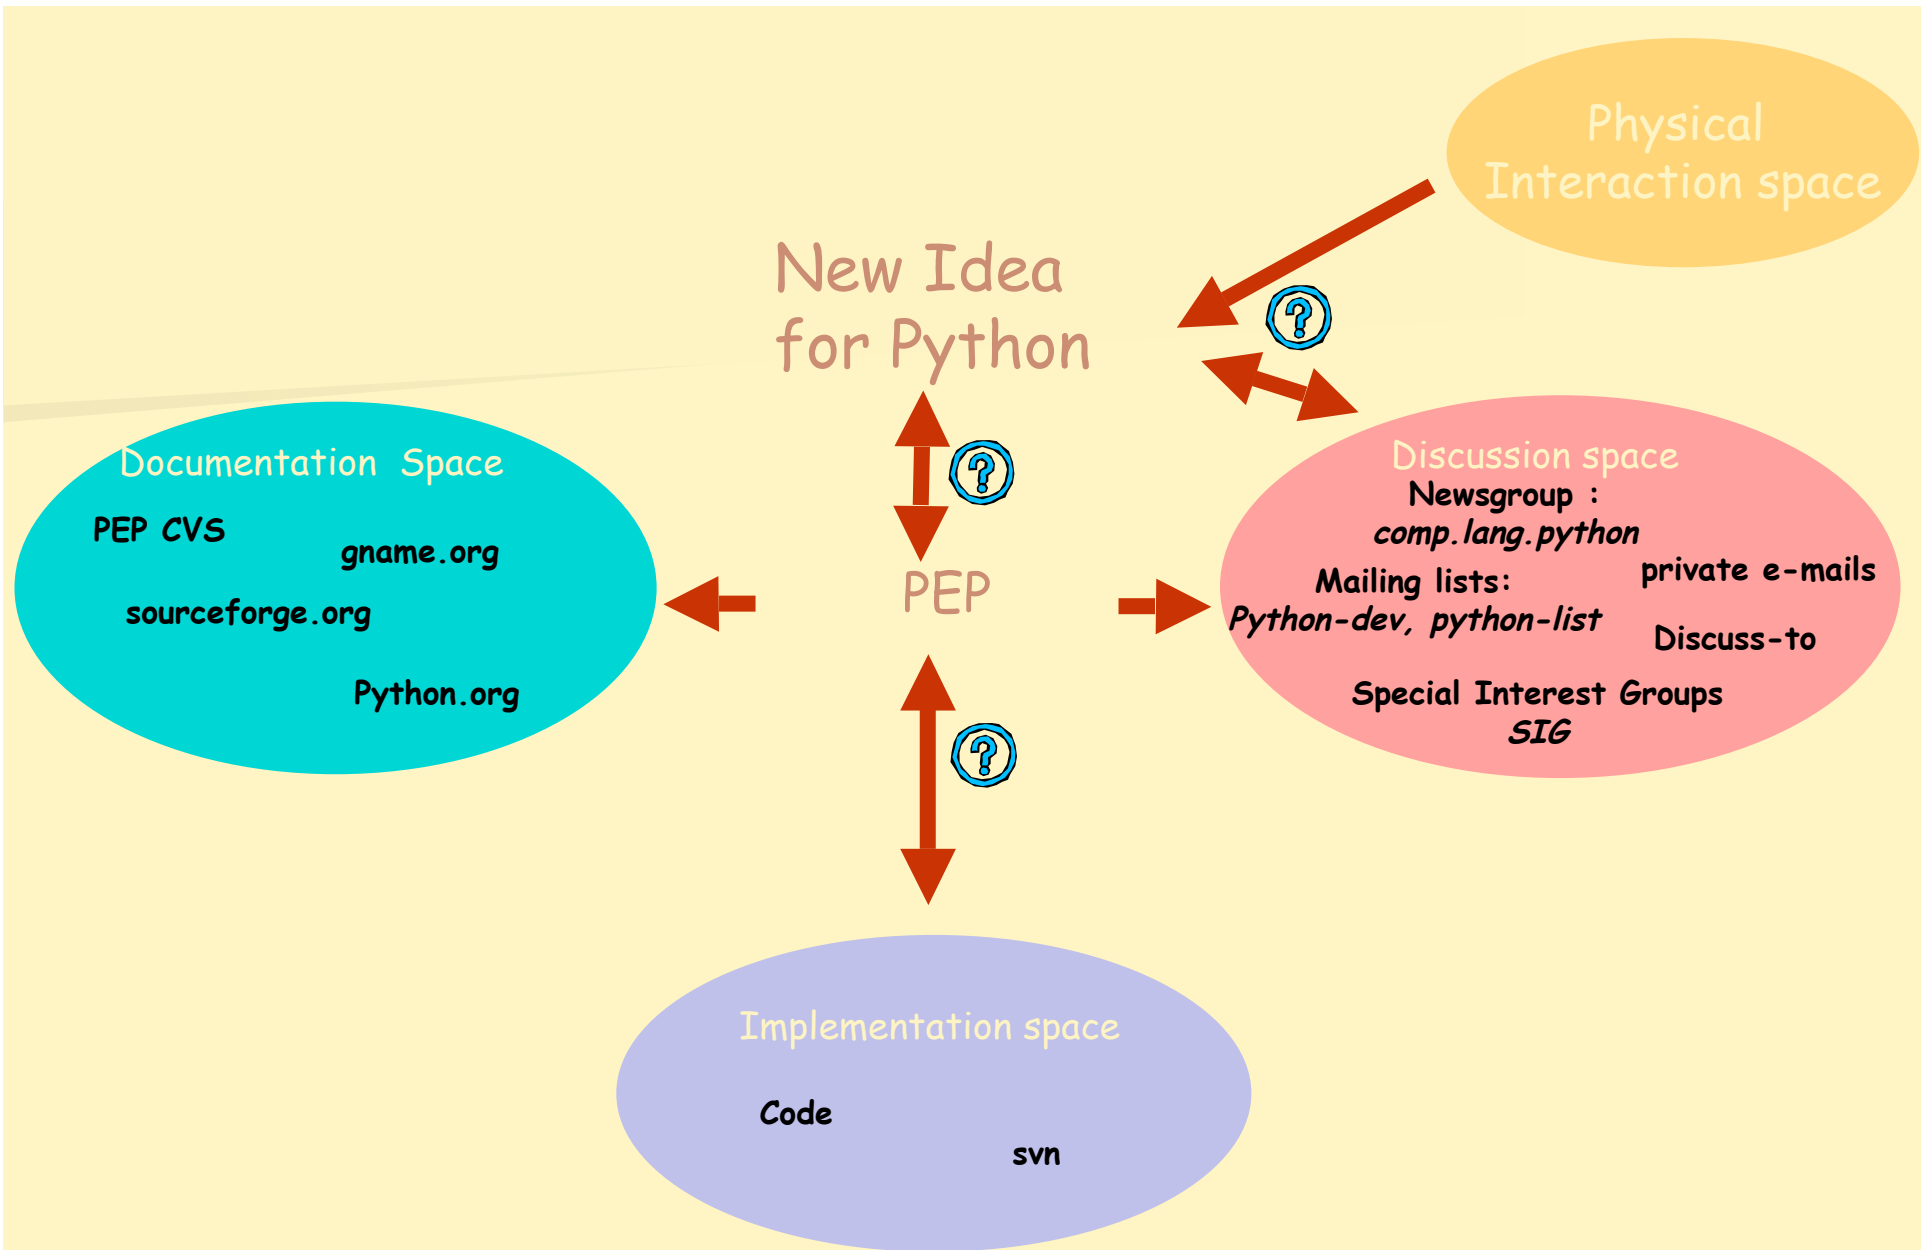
Physical Interaction space

New Idea for Python

?

?

Documentation Space

PEP CVS

gname.org

sourceforge.org

Python.org

PEP

Discussion space

Newsgroup :

comp.lang.python

Mailing lists:

Python-dev, python-list

private e-mails

Discuss-to

Special Interest Groups

SIG

?

Implementation space

Code

svn